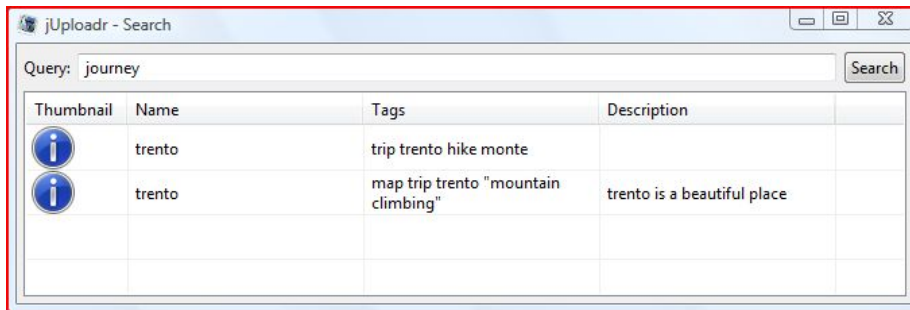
jUploadr - Search

Query: journey

Search

| Thumbnail | Name | Tags | Description |
|---|---|---|---|
| | trento | trip trento hike monte | |
| | trento | map trip trento "mountain climbing" | trento is a beautiful place |
| | | | |
| | | | |